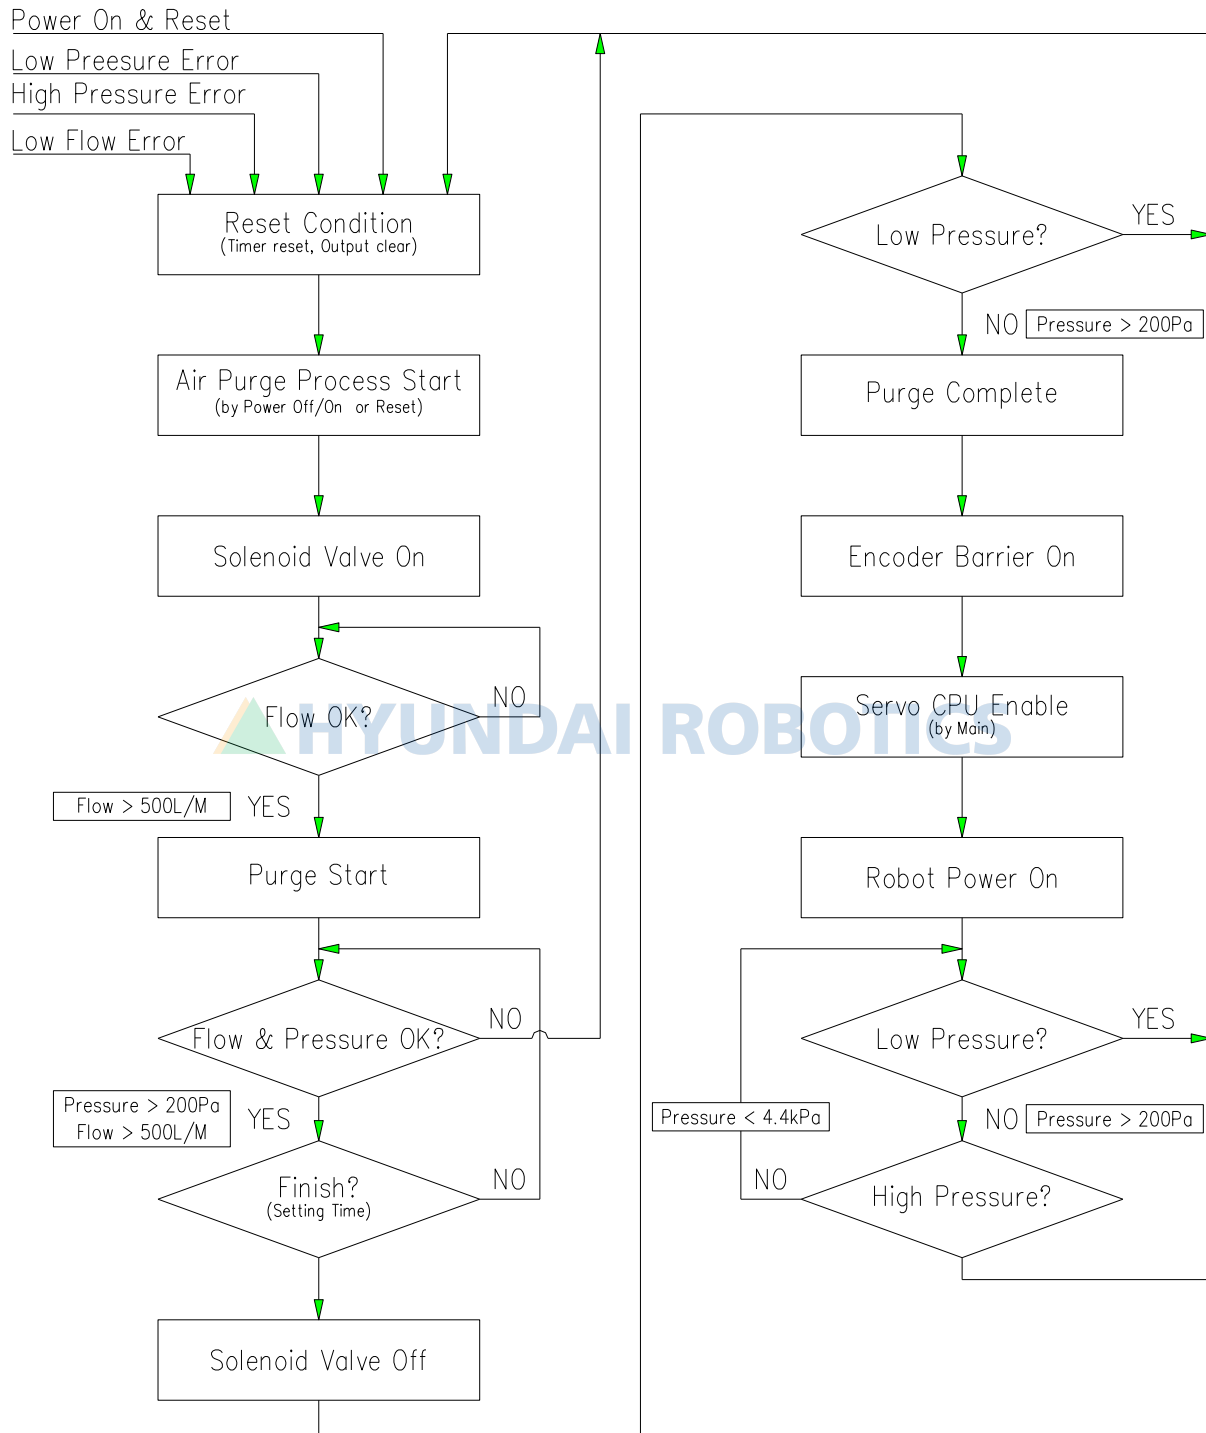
Power On & Reset
Low Preesure Error
High Pressure Error
Low Flow Error

Reset Condition
(Timer reset, Output clear)

Air Purge Process Start
(by Power Off/On or Reset)

Solenoid Valve On

Flow OK?
NO
Flow > 500L/M
YES

Purge Start

Flow & Pressure OK?
NO
Pressure > 200Pa
Flow > 500L/M
YES

Finish?
(Setting Time)
NO

Solenoid Valve Off

Low Pressure?
YES
NO
Pressure > 200Pa

Purge Complete

Encoder Barrier On

Servo CPU Enable
(by Main)

HYUNDAI ROBOTICS

Robot Power On

Low Pressure?
YES
NO
Pressure > 200Pa
Pressure < 4.4kPa
NO
High Pressure?